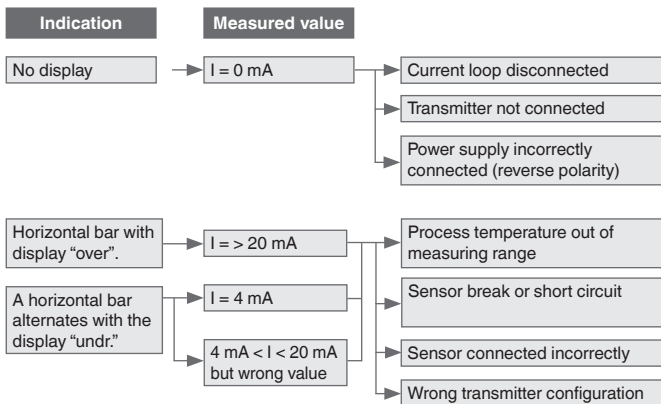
Indication

Measured value

No display

I = 0 mA

Current loop disconnected

Transmitter not connected

Power supply incorrectly connected (reverse polarity)

Horizontal bar with display “over”.

I = > 20 mA

Process temperature out of measuring range

A horizontal bar alternates with the display “undr.”

I = 4 mA

Sensor break or short circuit

4 mA < I < 20 mA but wrong value

Sensor connected incorrectly

Wrong transmitter configuration